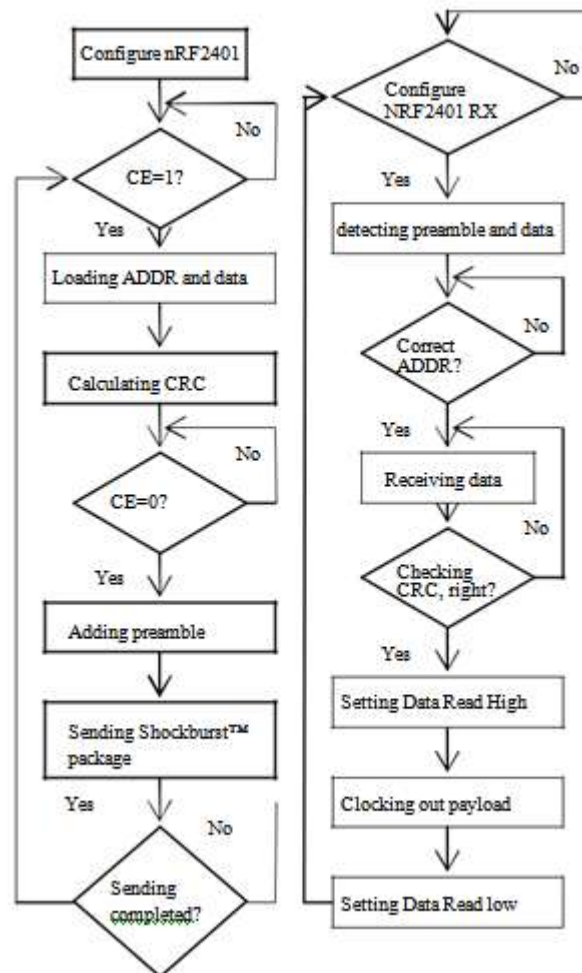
Configure nRF2401

No

CE=1?

Yes

Loading ADDR and data

Calculating CRC

No

CE=0?

Yes

Adding preamble

Sending Shockburst™ package

Yes

No

Sending completed?

No

Configure NRF2401 RX

Yes

detecting preamble and data

No

Correct ADDR?

Yes

Receiving data

No

Checking CRC, right?

Yes

Setting Data Read High

Clocking out payload

Setting Data Read low